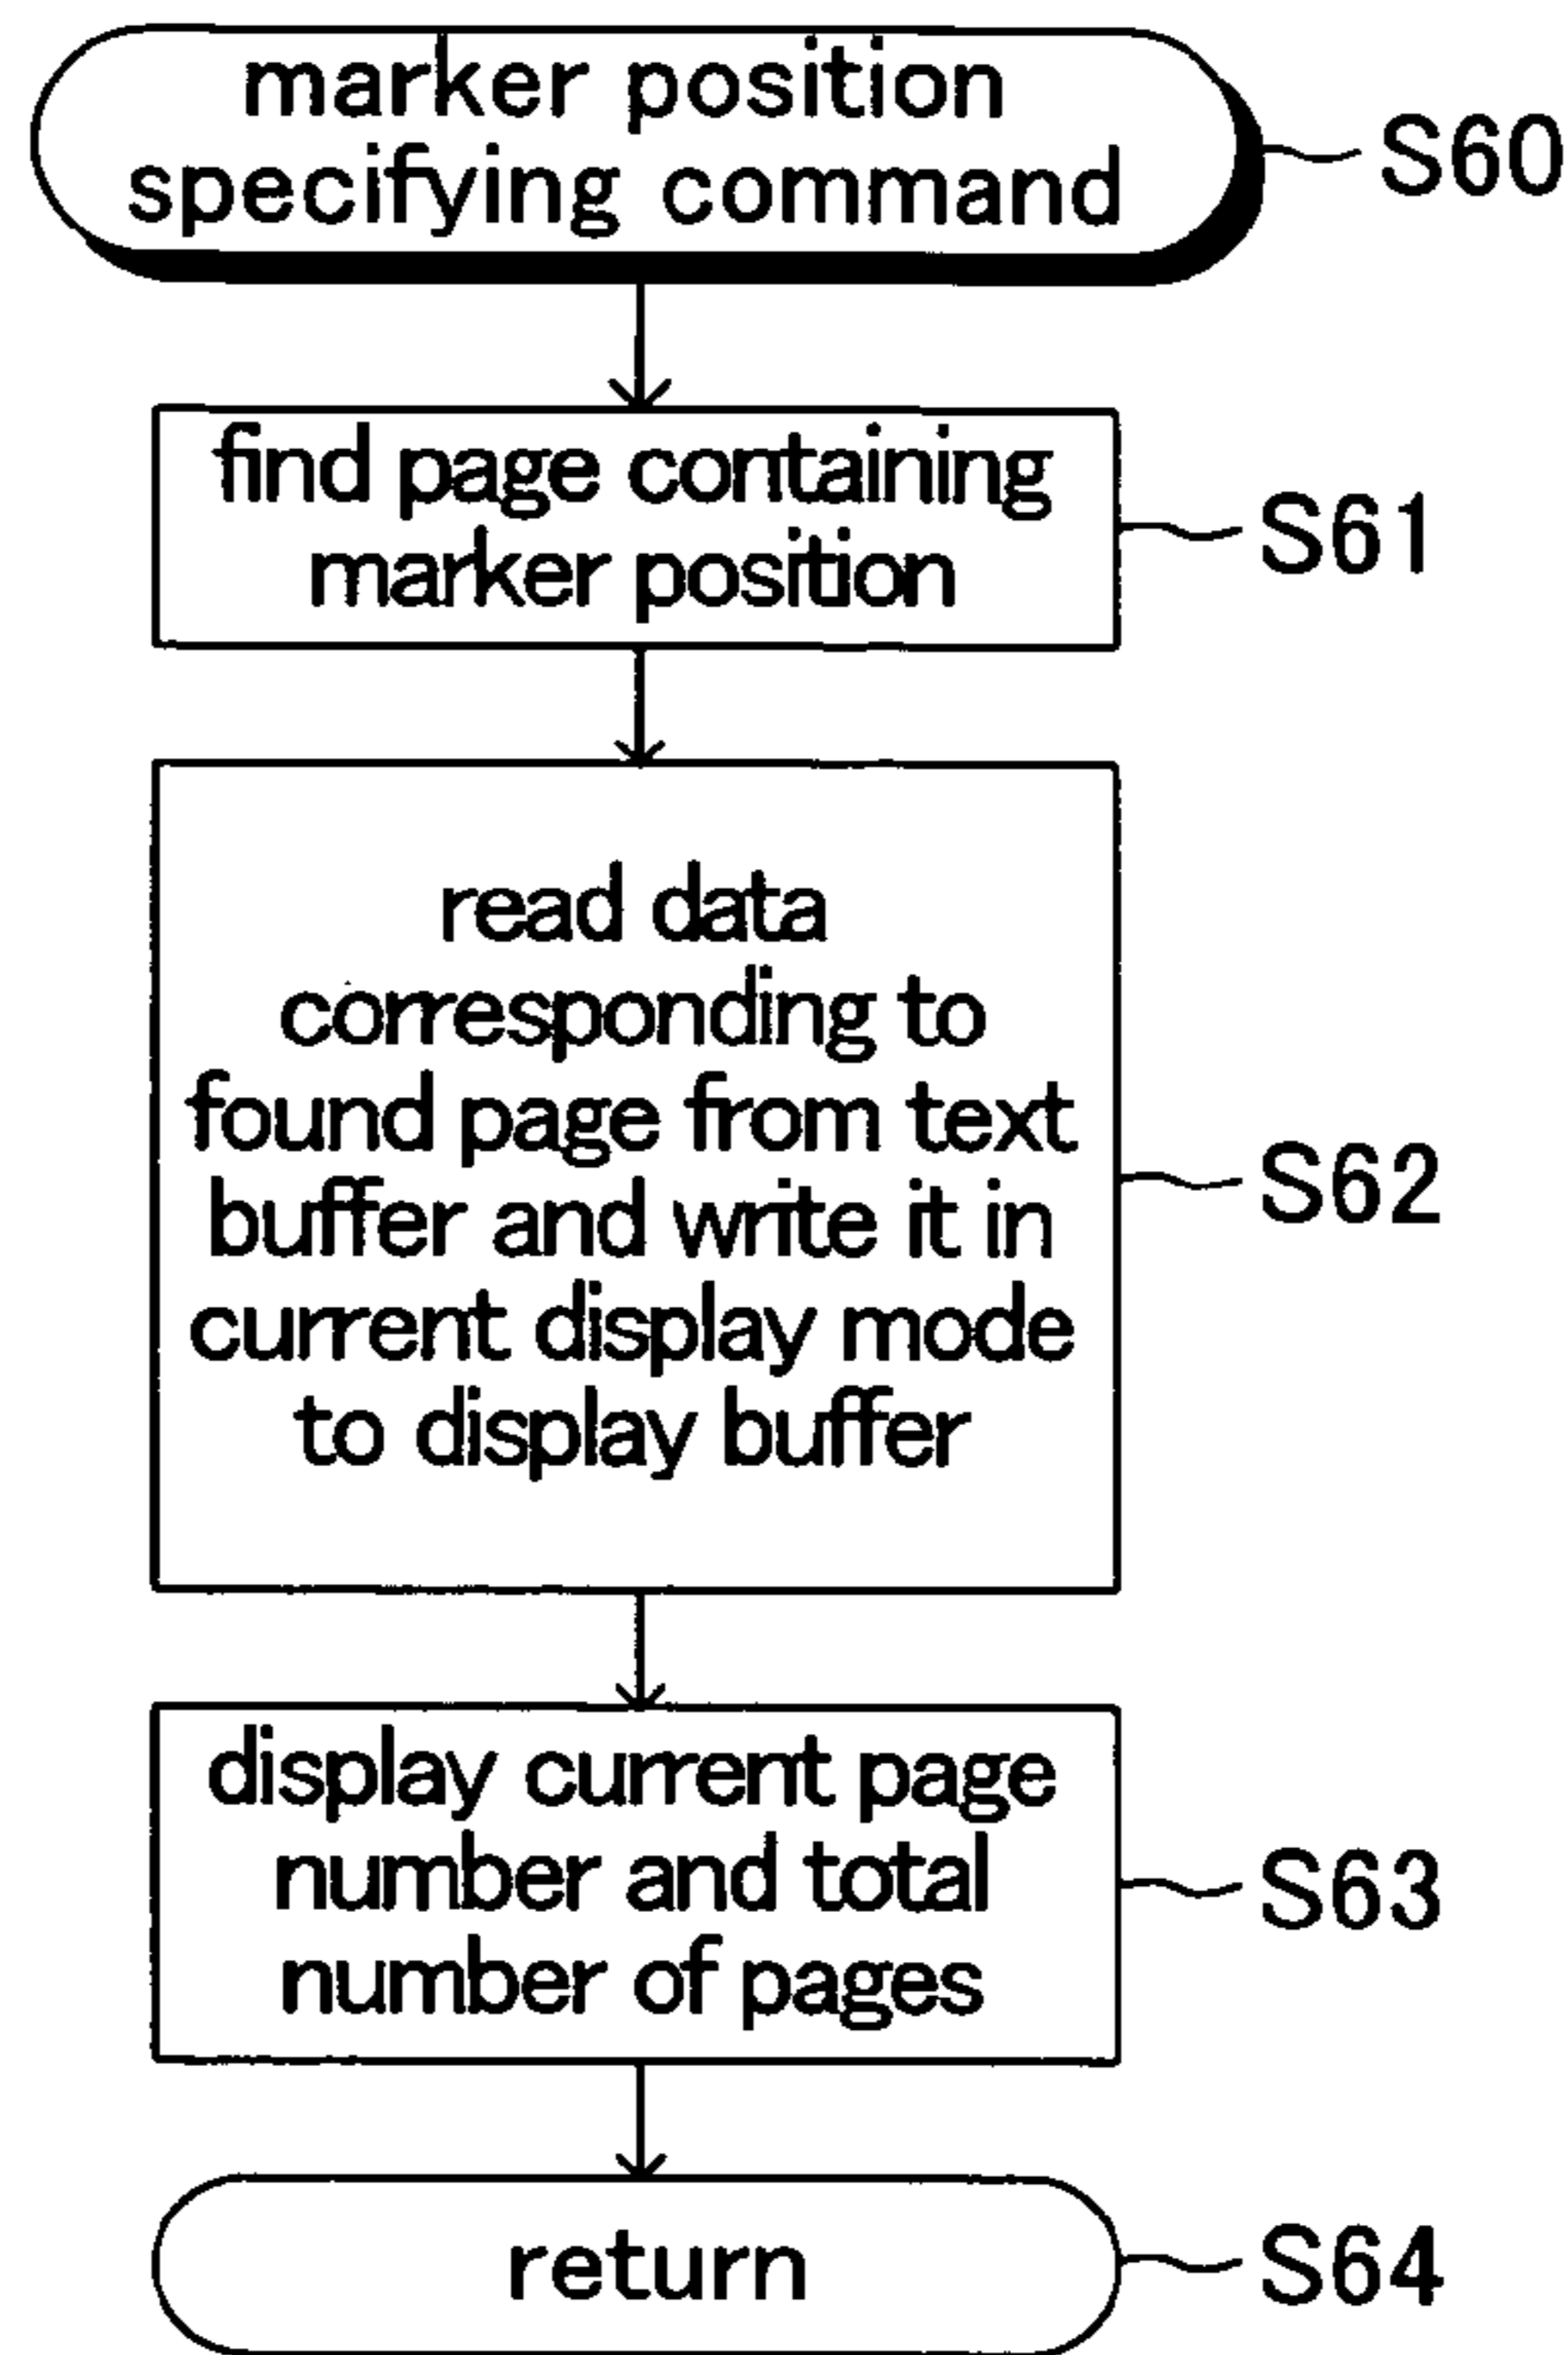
marker position specifying command
S60

find page containing marker position
S61

read data corresponding to found page from text buffer and write it in current display mode to display buffer
S62

display current page number and total number of pages
S63

return
S64